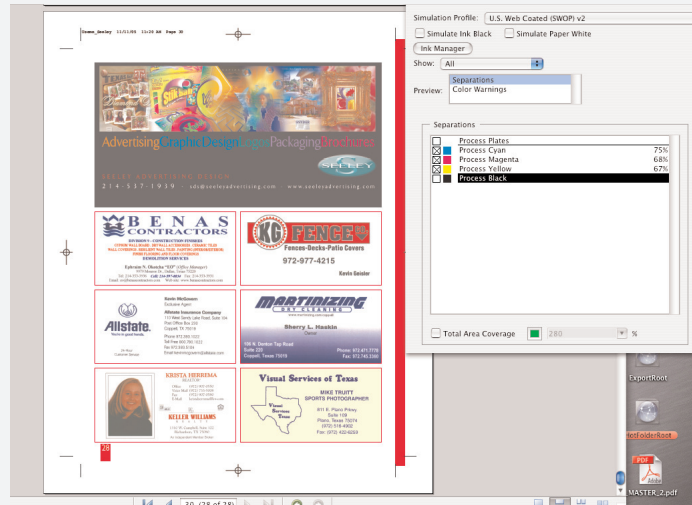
Home_Amley 11/13/06 11:26 AM Page 30

Advertising Graphic Design Logos Packaging Brochures

SEELEY

SEELEY ADVERTISING DESIGN

214-517-1939 sds@seeleyadvertising.com www.seeleyadvertising.com

BENAS CONTRACTORS

DIVISION 9 - CONSTRUCTION FINISHES

DEMOLITION SERVICES

Ephraim N. Okonkwo "EO" (Office Manager)

KG FENCE

Fences-Decks-Patio Covers

972-977-4215

Kevin Geisler

Kevin McGowan
Exclusive Agent

Allstate Insurance Company

Allstate.
You're in good hands.

MARTINIZING
DRY CLEANING

Sherry L. Haskin
Owner

106 N. Denton Tap Road
Suite 220
Coppell, Texas 75019

Phone: 972.471.7770
Fax: 972.745.3360

KRISTA HERREMA
REALTOR

KELLER WILLIAMS
REALTY

Visual Services of Texas

MIKE TRUITT
SPORTS PHOTOGRAPHER

911 E. Plano Pkwy
Suite 109
Plano, Texas 75074
(972) 516-4062
Fax: (972) 422-6059

30

Simulation Profile: U.S. Web Coated (SWOP) v2

Simulate Ink Black
Simulate Paper White

Ink Manager

Show: All

Preview: Separations
Color Warnings

Separations

Process Plates
Process Cyan 75%
Process Magenta 68%
Process Yellow 67%
Process Black

Total Area Coverage 280 %

ExportRoot

HotFolderRoot

PDF

MASTER_2.pdf

30 (28 of 78)